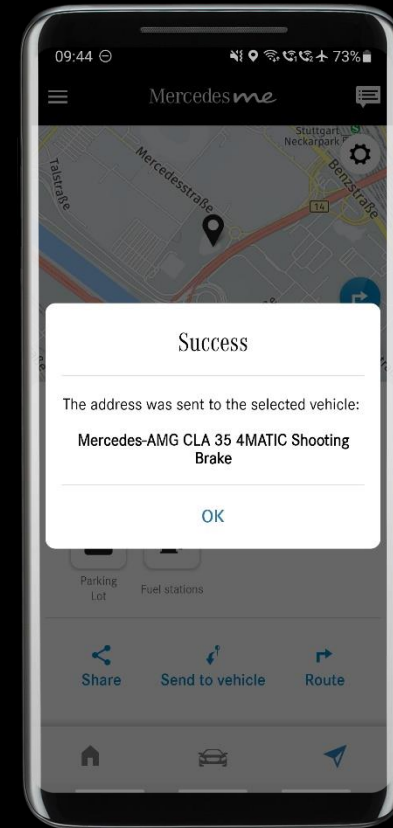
09:44 ⊖
73%

Mercedes me

Stuttgart Neckarpark
Talstraße
Mercedesstraße
Benzstraße
14

Success

The address was sent to the selected vehicle:

Mercedes-AMG CLA 35 4MATIC Shooting Brake

OK

Parking Lot
Fuel stations

Share
Send to vehicle
Route